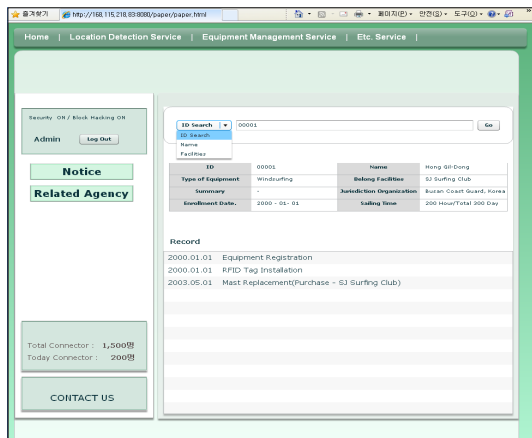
즐겨찾기 http://168.115.218.83:8080/paper/paper.html

페이지(P) 안전(S) 도구(O)

Home | Location Detection Service | Equipment Management Service | Etc. Service |

Security ON / Block Hacking ON

Admin Log Out

Notice

Related Agency

ID Search 00001 Go

ID Search
Name
Facilities

| ID | 00001 | Name | Hong Gil-Dong |
|---|---|---|---|
| Type of Equipment | Windsurfing | Belong Facilities | SJ Surfing Club |
| Summary | - | Jurisdiction Organization | Buzan Coast Guard, Korea |
| Enrollment Date. | 2000 - 01- 01 | Sailing Time | 200 Hour/Total 200 Day |

Record

2000.01.01 Equipment Registration
2000.01.01 RFID Tag Installation
2003.05.01 Mast Replacement(Purchase - SJ Surfing Club)

Total Connector : 1,500명
Today Connector : 200명

CONTACT US